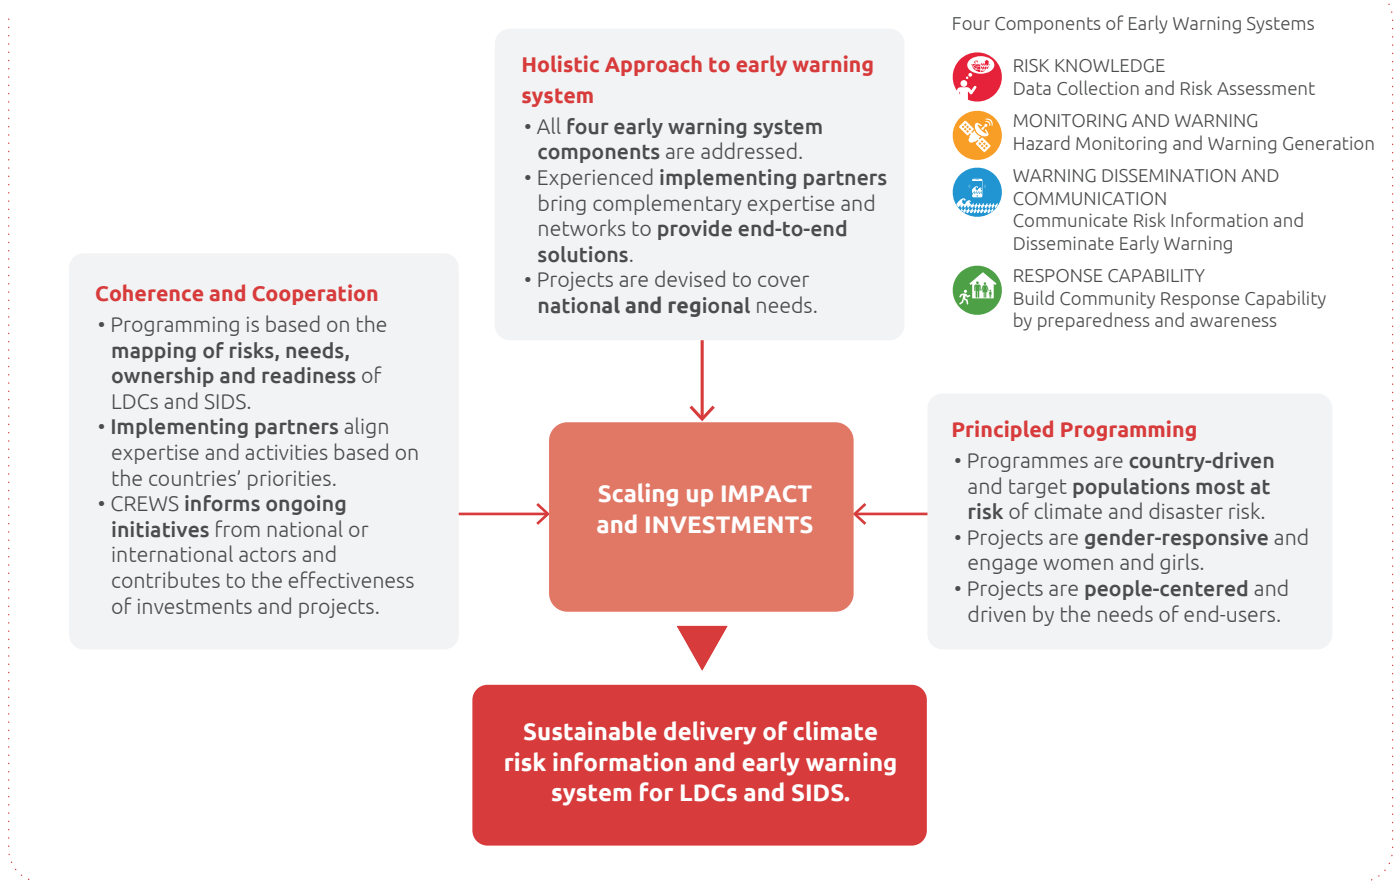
Holistic Approach to early warning system

• All four early warning system components are addressed.
• Experienced implementing partners bring complementary expertise and networks to provide end-to-end solutions.
• Projects are devised to cover national and regional needs.

Four Components of Early Warning Systems

RISK KNOWLEDGE
Data Collection and Risk Assessment

MONITORING AND WARNING
Hazard Monitoring and Warning Generation

WARNING DISSEMINATION AND COMMUNICATION
Communicate Risk Information and Disseminate Early Warning

RESPONSE CAPABILITY
Build Community Response Capability by preparedness and awareness

Coherence and Cooperation

• Programming is based on the mapping of risks, needs, ownership and readiness of LDCs and SIDS.
• Implementing partners align expertise and activities based on the countries' priorities.
• CREWS informs ongoing initiatives from national or international actors and contributes to the effectiveness of investments and projects.

Scaling up IMPACT and INVESTMENTS

Principled Programming

• Programmes are country-driven and target populations most at risk of climate and disaster risk.
• Projects are gender-responsive and engage women and girls.
• Projects are people-centered and driven by the needs of end-users.

Sustainable delivery of climate risk information and early warning system for LDCs and SIDS.